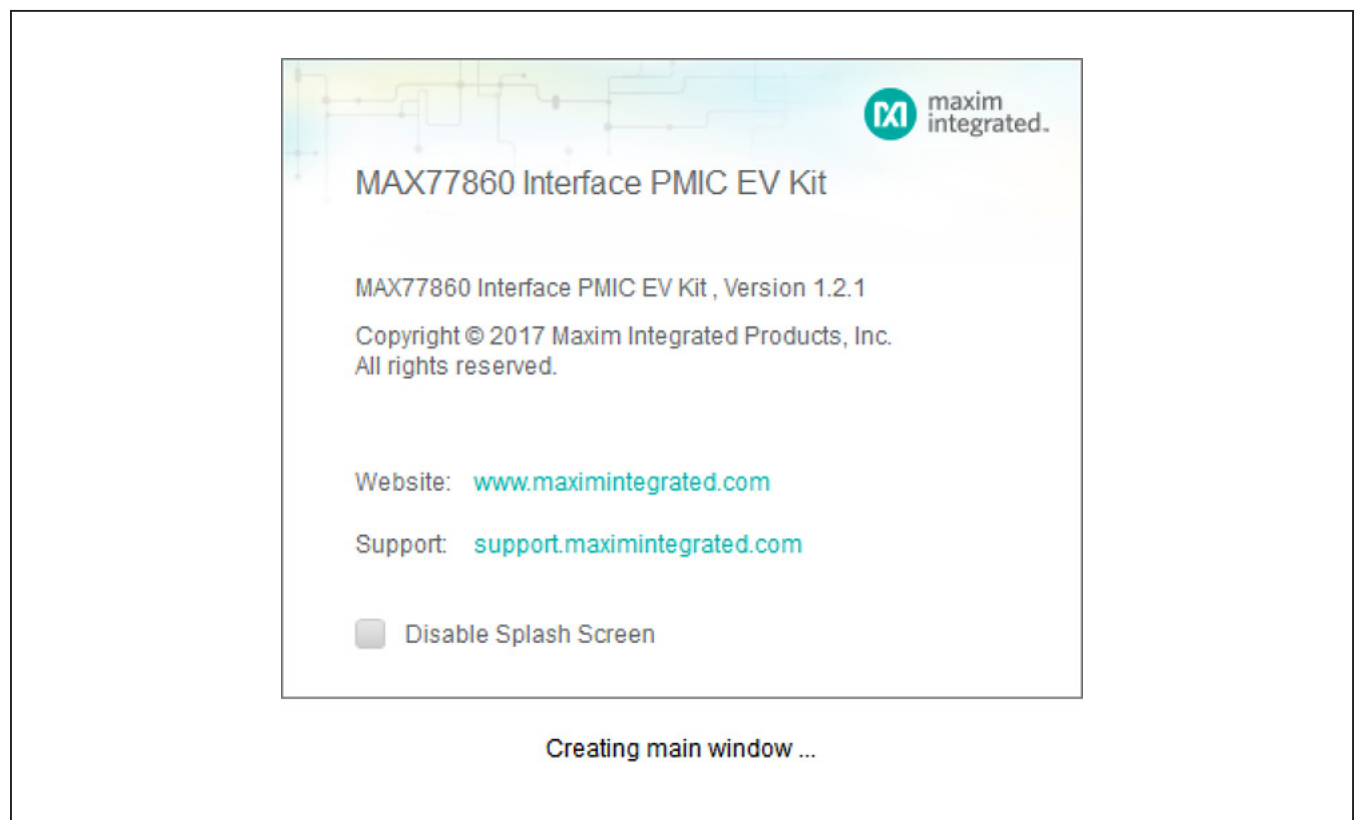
maxim integrated.

MAX77860 Interface PMIC EV Kit

MAX77860 Interface PMIC EV Kit , Version 1.2.1

Copyright © 2017 Maxim Integrated Products, Inc. All rights reserved.

Website: www.maximintegrated.com

Support: support.maximintegrated.com

Disable Splash Screen

Creating main window ...